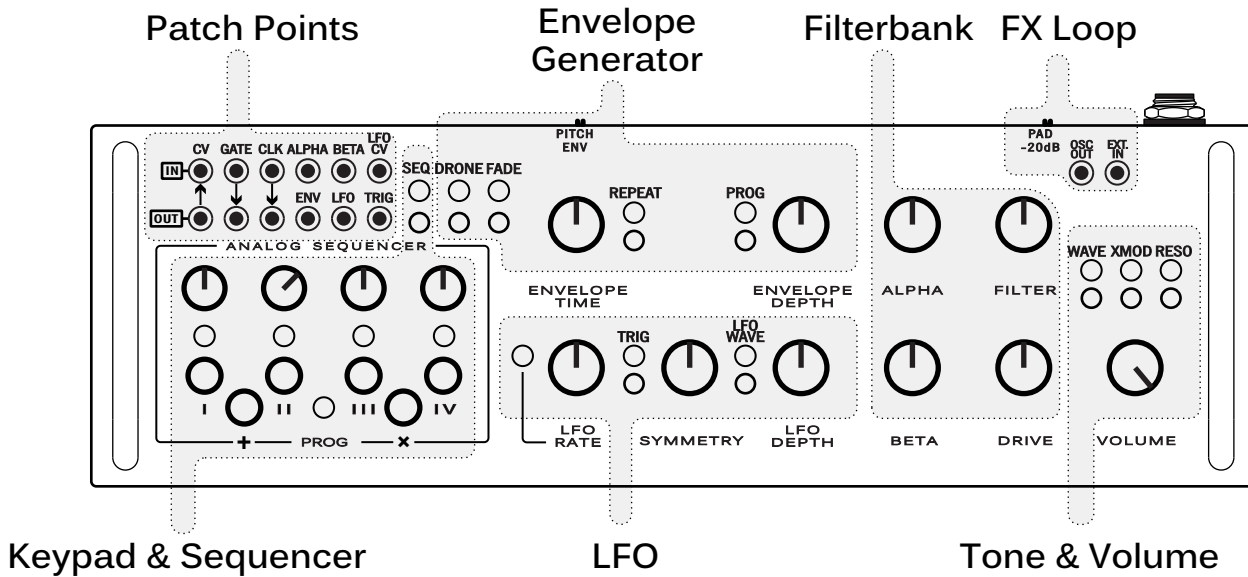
Patch Points

Envelope Generator

Filterbank

FX Loop

IN CV GATE CLK ALPHA BETA LFO CV

OUT ENV LFO TRIG

SEQ DRONE FADE

PITCH ENV

REPEAT

PROG

PAD -20dB

OSC OUT

EXT. IN

ANALOG SEQUENCER

ENVELOPE TIME

ENVELOPE DEPTH

ALPHA

FILTER

WAVE XMOD RESO

TRIG

LFO WAVE

I II III IV

+ PROG ×

LFO RATE

SYMMETRY

LFO DEPTH

BETA

DRIVE

VOLUME

Keypad & Sequencer

LFO

Tone & Volume